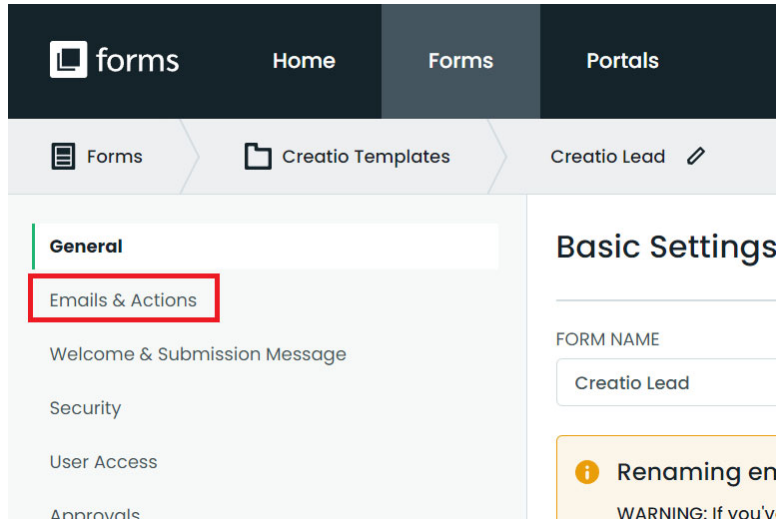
forms Home Forms Portals

Forms Creatio Templates Creatio Lead

General
Emails & Actions
Welcome & Submission Message
Security
User Access
Approvals

Basic Settings

FORM NAME
Creatio Lead

Renaming en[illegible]
WARNING: If you'v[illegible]